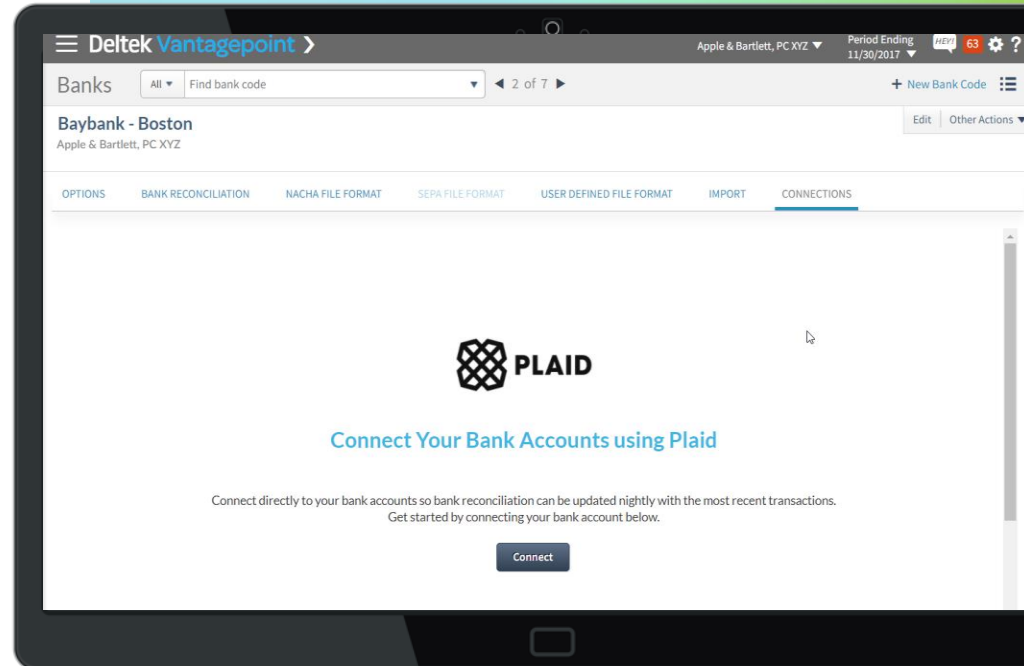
Deltek Vantagepoint

Apple & Bartlett, PC XYZ

Period Ending 11/30/2017

HEY!

63

?

Banks

All

Find bank code

2 of 7

+ New Bank Code

Baybank - Boston

Apple & Bartlett, PC XYZ

Edit

Other Actions

OPTIONS

BANK RECONCILIATION

NACHA FILE FORMAT

SEPA FILE FORMAT

USER DEFINED FILE FORMAT

IMPORT

CONNECTIONS

PLAID

Connect Your Bank Accounts using Plaid

Connect directly to your bank accounts so bank reconciliation can be updated nightly with the most recent transactions. Get started by connecting your bank account below.

Connect